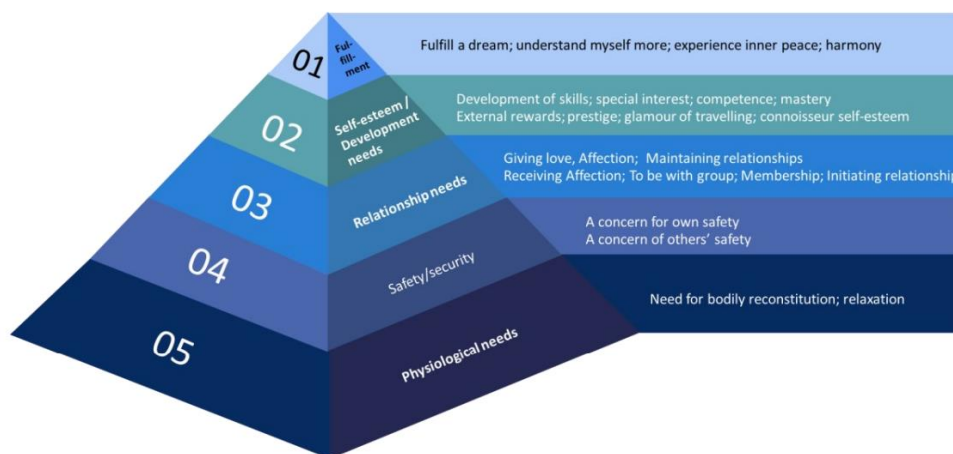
01

Fulfillment

Fulfill a dream; understand myself more; experience inner peace; harmony

02

Self-esteem / Development needs

Development of skills; special interest; competence; mastery
External rewards; prestige; glamour of travelling; connoisseur self-esteem

03

Relationship needs

Giving love, Affection; Maintaining relationships
Receiving Affection; To be with group; Membership; Initiating relationship

04

Safety/security

A concern for own safety
A concern of others' safety

05

Physiological needs

Need for bodily reconstitution; relaxation